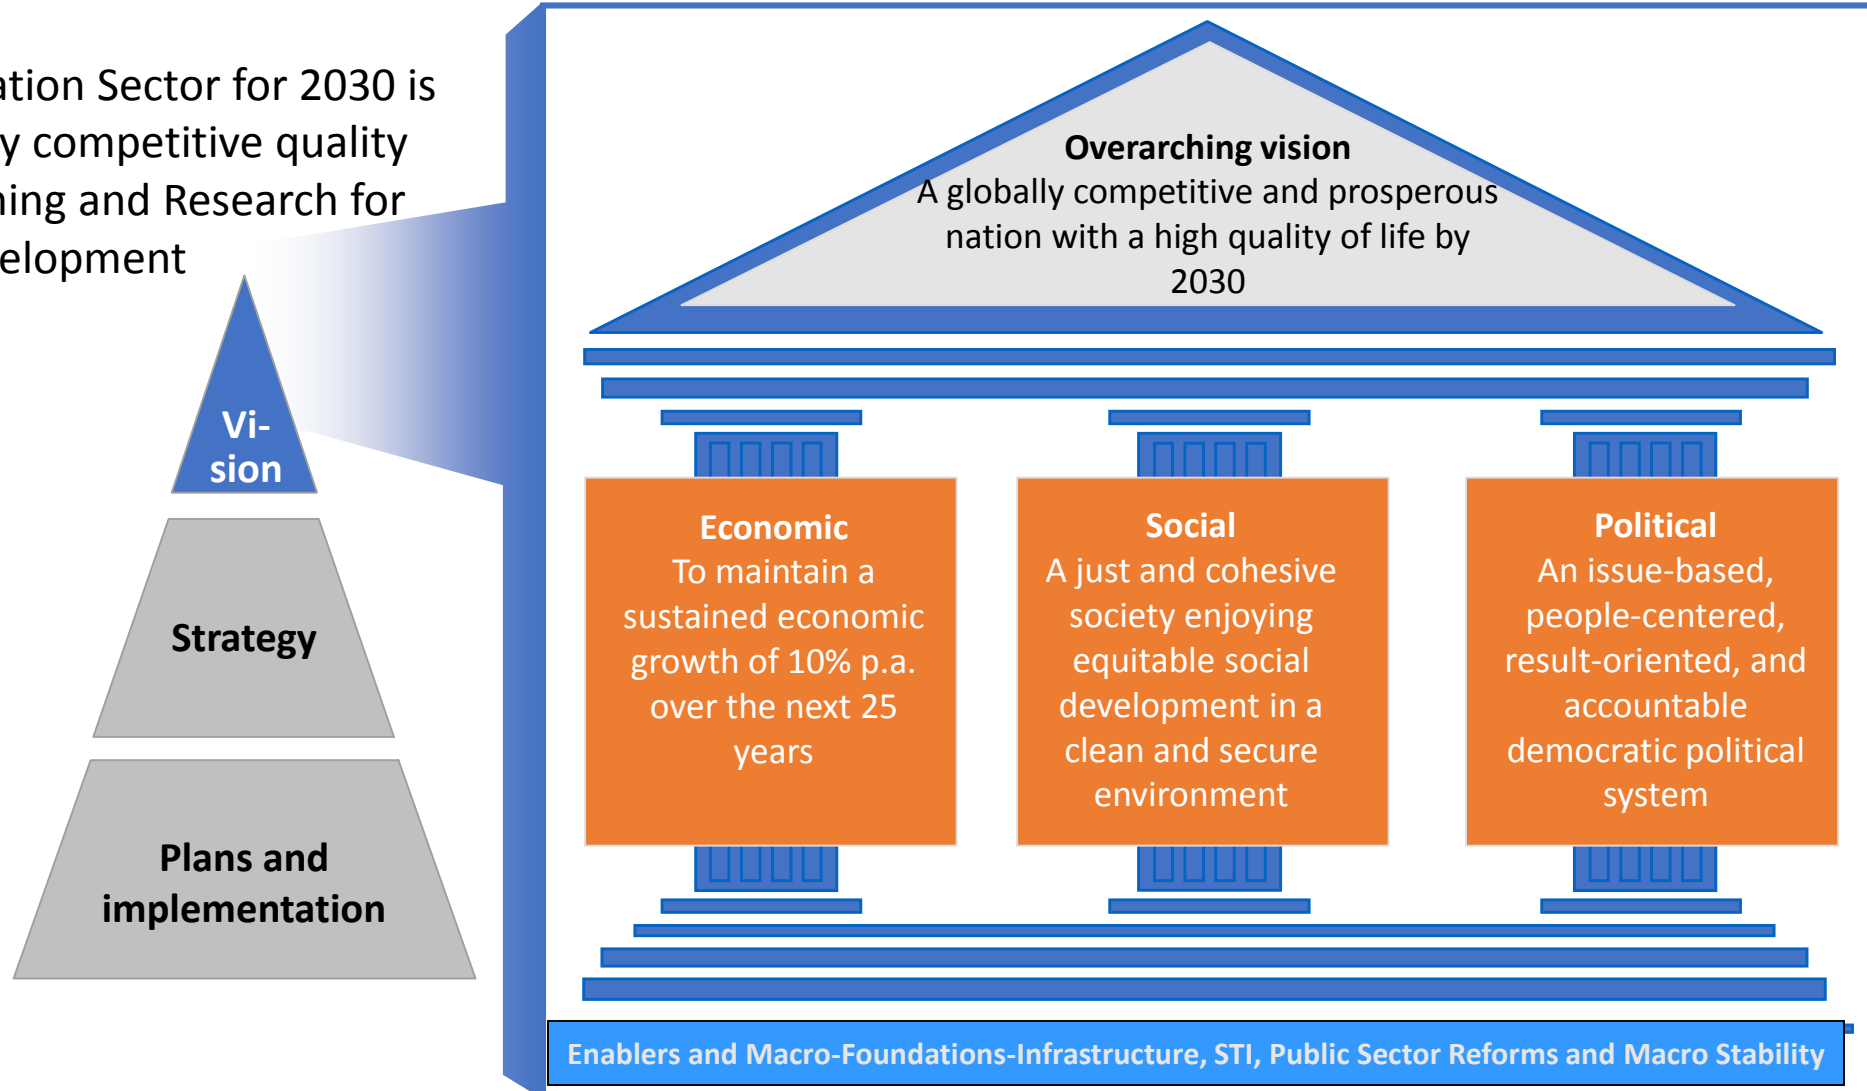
ation Sector for 2030 is
y competitive quality
ning and Research for
elopment

Vi-
sion

Strategy

Plans and implementation

Overarching vision
A globally competitive and prosperous nation with a high quality of life by 2030

Economic
To maintain a sustained economic growth of 10% p.a. over the next 25 years

Social
A just and cohesive society enjoying equitable social development in a clean and secure environment

Political
An issue-based, people-centered, result-oriented, and accountable democratic political system

Enablers and Macro-Foundations-Infrastructure, STI, Public Sector Reforms and Macro Stability